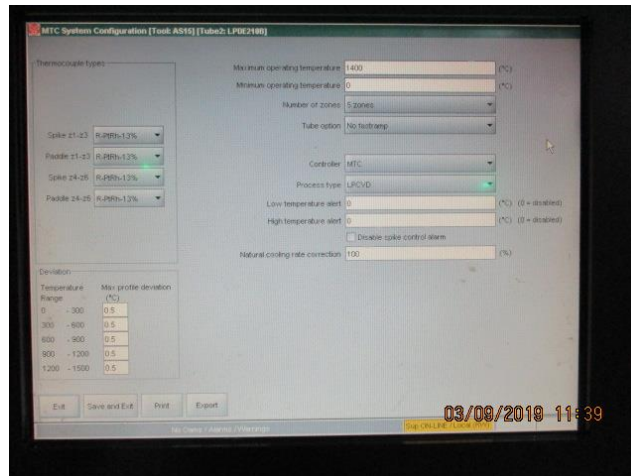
MTC System Configuration [Tool: A515] [Tube2: LPDE2180]

Thermocouple types

Spike z1-z3 R-PtRh-13%
Paddle z1-z3 R-PtRh-13%
Spike z4-z5 R-PtRh-13%
Paddle z4-z5 R-PtRh-13%

Maximum operating temperature 1400 (°C)
Minimum operating temperature 0 (°C)
Number of zones 5 zones
Tube option No fastramp

Controller MTC
Process type LPCVD
Low temperature alert 0 (°C) (0 = disabled)
High temperature alert 0 (°C) (0 = disabled)
Disable spike control alarm
Natural cooling rate correction 100 (%)

Deviation

| Temperature Range | Max profile deviation (°C) |
|---|---|
| 0 - 300 | 0.5 |
| 300 - 600 | 0.5 |
| 600 - 900 | 0.5 |
| 900 - 1200 | 0.5 |
| 1200 - 1500 | 0.5 |

Exit Save and Exit Print Export

No Comm / Alarms / Warnings

Sup ON-LINE / Local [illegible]

03/09/2019 11:39